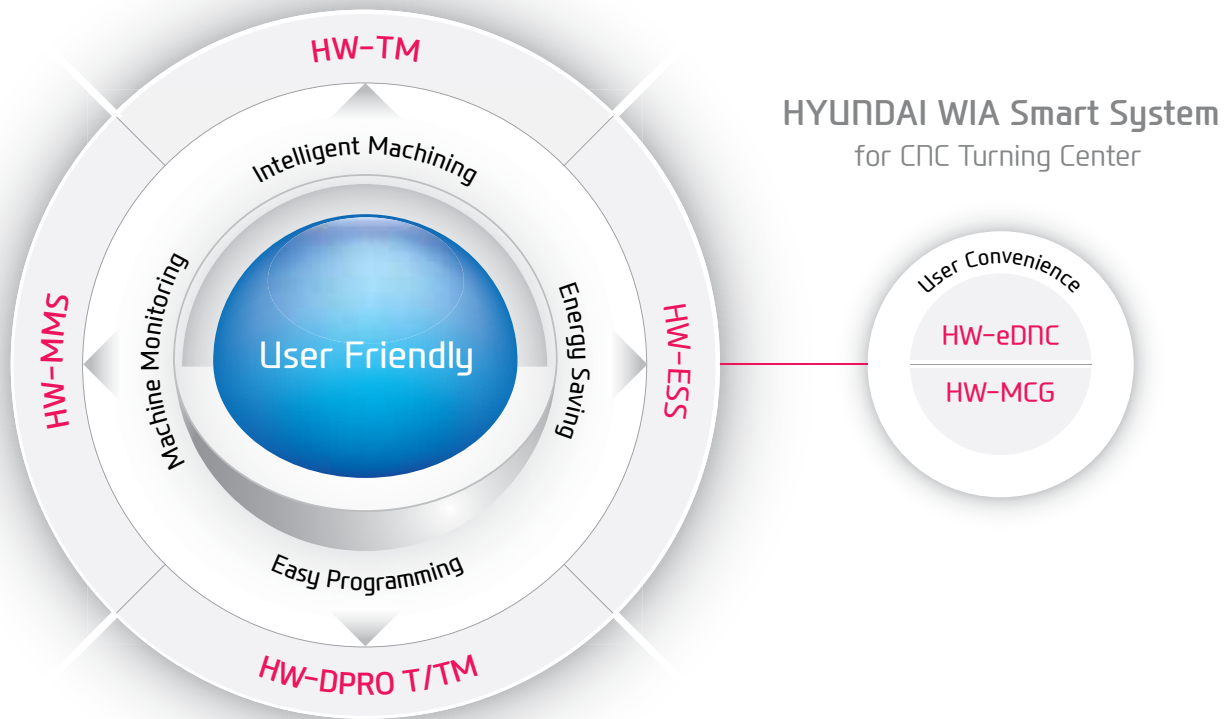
HW-TM

Intelligent Machining

Machine Monitoring

HW-MMS

User Friendly

Energy Saving

HW-ESS

Easy Programming

HW-DPRO T/TM

HYUNDAI WIA Smart System
for CNC Turning Center

User Convenience

HW-eDNC

HW-MCG